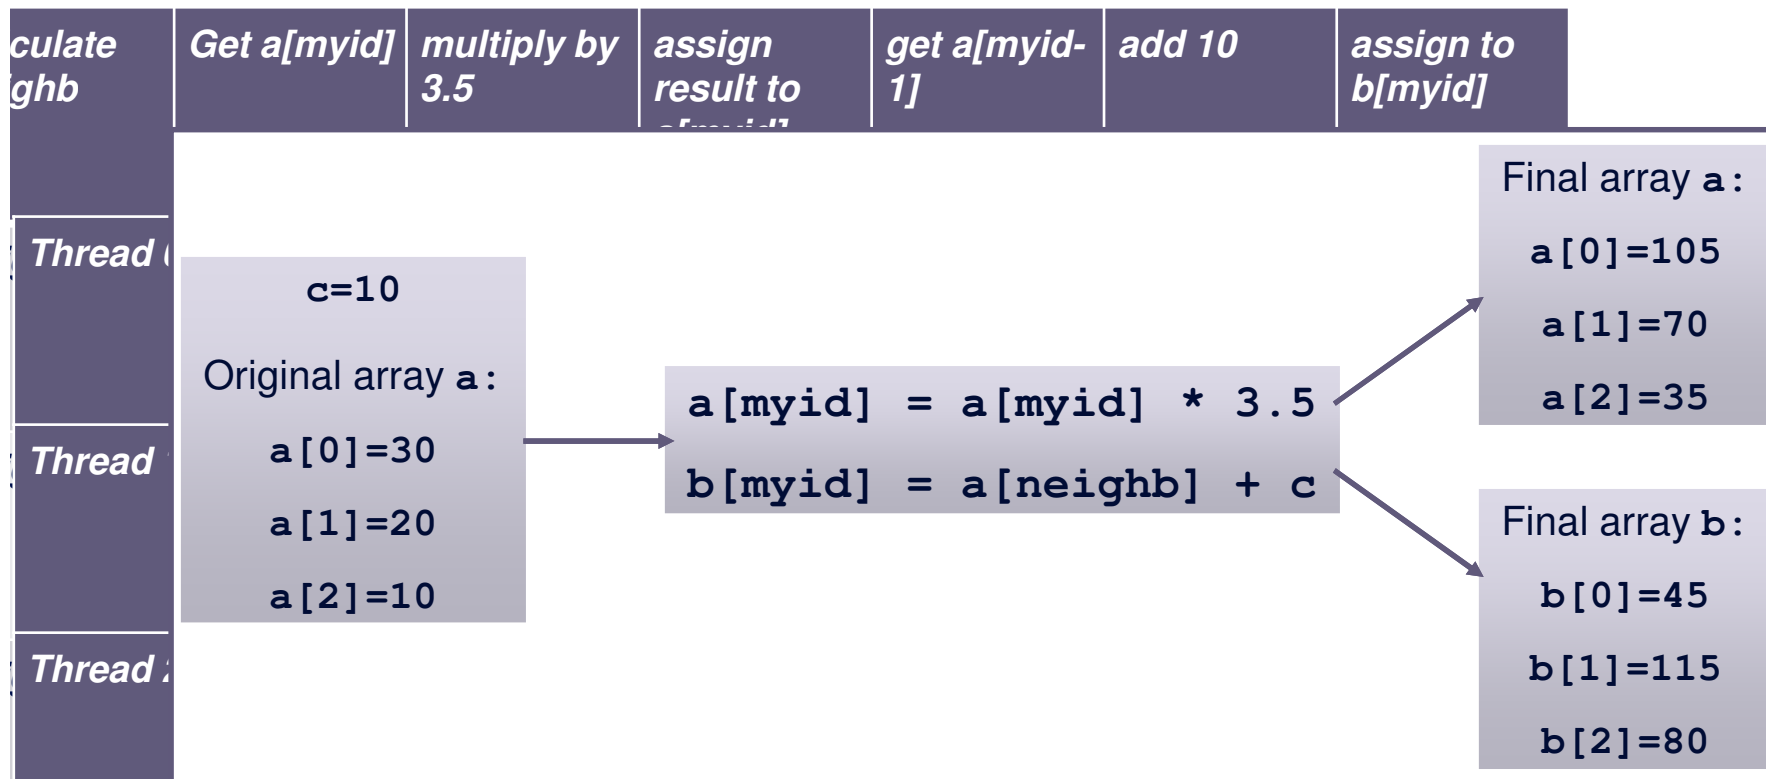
| culate ighb | Get a[myid] | multiply by 3.5 | assign result to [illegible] | get a[myid-1] | add 10 | assign to b[myid] |
|---|---|---|---|---|---|---|

Thread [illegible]

Thread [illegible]

Thread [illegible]

c=10

Original array a:

a[0]=30

a[1]=20

a[2]=10

a[myid] = a[myid] * 3.5

b[myid] = a[neighb] + c

Final array a:

a[0]=105

a[1]=70

a[2]=35

Final array b:

b[0]=45

b[1]=115

b[2]=80